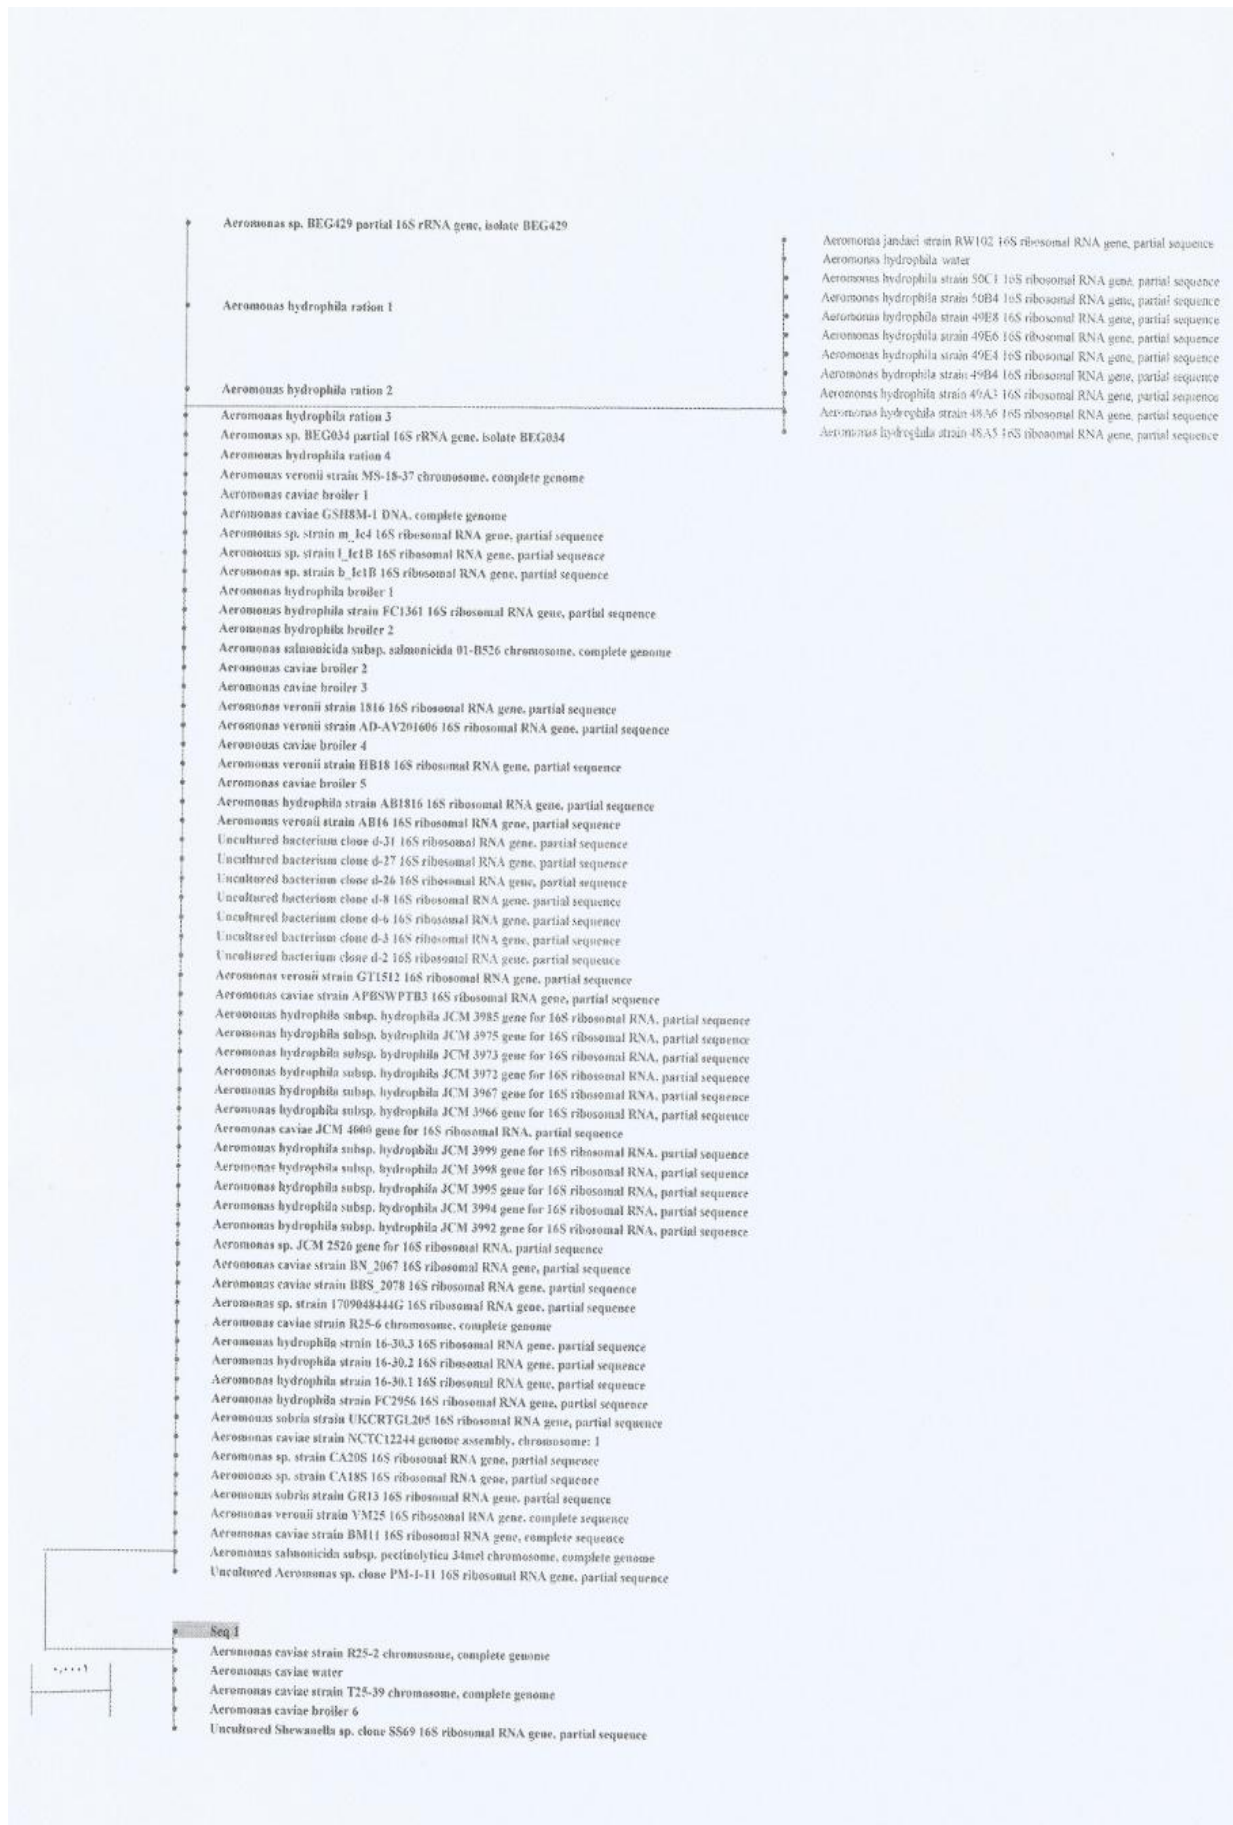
Aeromonas sp. BEG429 partial 16S rRNA gene, isolate BEG429

Aeromonas hydrophila ration 1

Aeromonas hydrophila ration 2
Aeromonas hydrophila ration 3
Aeromonas sp. BEG034 partial 16S rRNA gene, isolate BEG034
Aeromonas hydrophila ration 4
Aeromonas veronii strain MS-18-37 chromosome, complete genome
Aeromonas caviae broiler 1
Aeromonas caviae GSH8M-1 DNA, complete genome
Aeromonas sp. strain m_Ic4 16S ribosomal RNA gene, partial sequence
Aeromonas sp. strain l_Ic1B 16S ribosomal RNA gene, partial sequence
Aeromonas sp. strain b_Ic1B 16S ribosomal RNA gene, partial sequence
Aeromonas hydrophila broiler 1
Aeromonas hydrophila strain FC1361 16S ribosomal RNA gene, partial sequence
Aeromonas hydrophila broiler 2
Aeromonas salmonicida subsp. salmonicida 01-B526 chromosome, complete genome
Aeromonas caviae broiler 2
Aeromonas caviae broiler 3
Aeromonas veronii strain 1816 16S ribosomal RNA gene, partial sequence
Aeromonas veronii strain AD-AV201606 16S ribosomal RNA gene, partial sequence
Aeromonas caviae broiler 4
Aeromonas veronii strain HB18 16S ribosomal RNA gene, partial sequence
Aeromonas caviae broiler 5
Aeromonas hydrophila strain AB1816 16S ribosomal RNA gene, partial sequence
Aeromonas veronii strain AB16 16S ribosomal RNA gene, partial sequence
Uncultured bacterium clone d-31 16S ribosomal RNA gene, partial sequence
Uncultured bacterium clone d-27 16S ribosomal RNA gene, partial sequence
Uncultured bacterium clone d-26 16S ribosomal RNA gene, partial sequence
Uncultured bacterium clone d-8 16S ribosomal RNA gene, partial sequence
Uncultured bacterium clone d-6 16S ribosomal RNA gene, partial sequence
Uncultured bacterium clone d-3 16S ribosomal RNA gene, partial sequence
Uncultured bacterium clone d-2 16S ribosomal RNA gene, partial sequence
Aeromonas veronii strain GT1512 16S ribosomal RNA gene, partial sequence
Aeromonas caviae strain APBSWPTB3 16S ribosomal RNA gene, partial sequence
Aeromonas hydrophila subsp. hydrophila JCM 3985 gene for 16S ribosomal RNA, partial sequence
Aeromonas hydrophila subsp. hydrophila JCM 3975 gene for 16S ribosomal RNA, partial sequence
Aeromonas hydrophila subsp. hydrophila JCM 3973 gene for 16S ribosomal RNA, partial sequence
Aeromonas hydrophila subsp. hydrophila JCM 3972 gene for 16S ribosomal RNA, partial sequence
Aeromonas hydrophila subsp. hydrophila JCM 3967 gene for 16S ribosomal RNA, partial sequence
Aeromonas hydrophila subsp. hydrophila JCM 3966 gene for 16S ribosomal RNA, partial sequence
Aeromonas caviae JCM 4000 gene for 16S ribosomal RNA, partial sequence
Aeromonas hydrophila subsp. hydrophila JCM 3999 gene for 16S ribosomal RNA, partial sequence
Aeromonas hydrophila subsp. hydrophila JCM 3998 gene for 16S ribosomal RNA, partial sequence
Aeromonas hydrophila subsp. hydrophila JCM 3995 gene for 16S ribosomal RNA, partial sequence
Aeromonas hydrophila subsp. hydrophila JCM 3994 gene for 16S ribosomal RNA, partial sequence
Aeromonas hydrophila subsp. hydrophila JCM 3992 gene for 16S ribosomal RNA, partial sequence
Aeromonas sp. JCM 2526 gene for 16S ribosomal RNA, partial sequence
Aeromonas caviae strain BN_2067 16S ribosomal RNA gene, partial sequence
Aeromonas caviae strain BBS_2078 16S ribosomal RNA gene, partial sequence
Aeromonas sp. strain 1709048444G 16S ribosomal RNA gene, partial sequence
Aeromonas caviae strain R25-6 chromosome, complete genome
Aeromonas hydrophila strain 16-30.3 16S ribosomal RNA gene, partial sequence
Aeromonas hydrophila strain 16-30.2 16S ribosomal RNA gene, partial sequence
Aeromonas hydrophila strain 16-30.1 16S ribosomal RNA gene, partial sequence
Aeromonas hydrophila strain FC2956 16S ribosomal RNA gene, partial sequence
Aeromonas sobria strain UKCRTGL205 16S ribosomal RNA gene, partial sequence
Aeromonas caviae strain NCTC12244 genome assembly, chromosome: 1
Aeromonas sp. strain CA20S 16S ribosomal RNA gene, partial sequence
Aeromonas sp. strain CA18S 16S ribosomal RNA gene, partial sequence
Aeromonas sobria strain GR13 16S ribosomal RNA gene, partial sequence
Aeromonas veronii strain VM25 16S ribosomal RNA gene, complete sequence
Aeromonas caviae strain BM11 16S ribosomal RNA gene, complete sequence
Aeromonas salmonicida subsp. pectinolytica 34mel chromosome, complete genome
Uncultured Aeromonas sp. clone PM-1-11 16S ribosomal RNA gene, partial sequence

Aeromonas jandaei strain RW102 16S ribosomal RNA gene, partial sequence
Aeromonas hydrophila water
Aeromonas hydrophila strain 50C1 16S ribosomal RNA gene, partial sequence
Aeromonas hydrophila strain 50B4 16S ribosomal RNA gene, partial sequence
Aeromonas hydrophila strain 49E8 16S ribosomal RNA gene, partial sequence
Aeromonas hydrophila strain 49E6 16S ribosomal RNA gene, partial sequence
Aeromonas hydrophila strain 49E4 16S ribosomal RNA gene, partial sequence
Aeromonas hydrophila strain 49B4 16S ribosomal RNA gene, partial sequence
Aeromonas hydrophila strain 49A3 16S ribosomal RNA gene, partial sequence
Aeromonas hydrophila strain 48A6 16S ribosomal RNA gene, partial sequence
Aeromonas hydrophila strain 48A5 16S ribosomal RNA gene, partial sequence

Seq 1
Aeromonas caviae strain R25-2 chromosome, complete genome
Aeromonas caviae water
Aeromonas caviae strain T25-39 chromosome, complete genome
Aeromonas caviae broiler 6
Uncultured Shewanella sp. clone SS69 16S ribosomal RNA gene, partial sequence

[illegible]